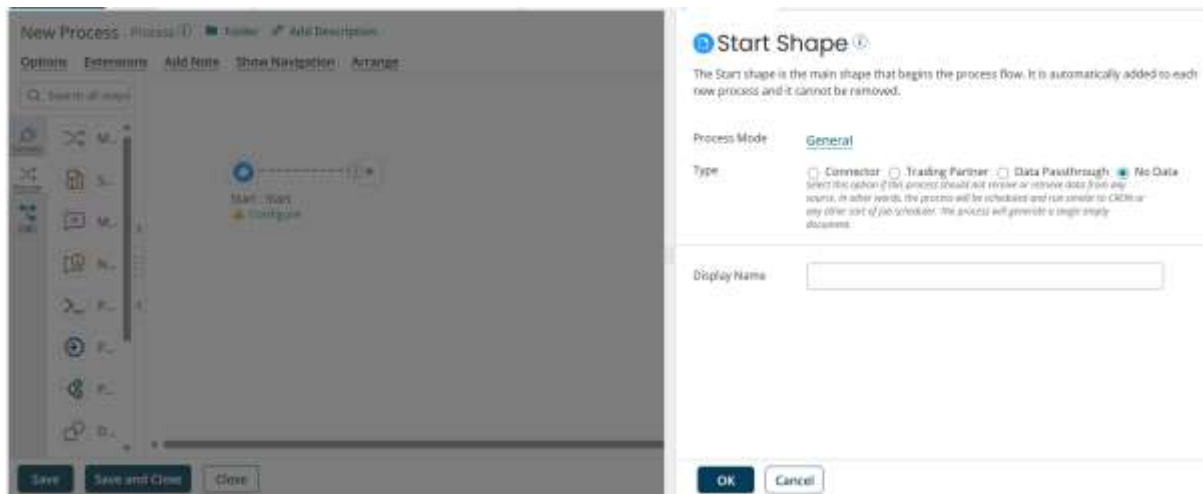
New Process Process ⓘ Folder Add Description

Options Extensions Add Note Show Navigation Arrange

Search all steps

M...

S...

M...

N...

P...

P...

P...

D...

Start : Start
Configure

Save Save and Close Close

Start Shape ⓘ

The Start shape is the main shape that begins the process flow. It is automatically added to each new process and it cannot be removed.

Process Mode General

Type Connector Trading Partner Data Passthrough No Data

Select this option if this process should not retrieve or receive data from any source. In other words, the process will be scheduled and run similar to CRON or any other sort of job scheduler. The process will generate a single empty document.

Display Name

OK Cancel